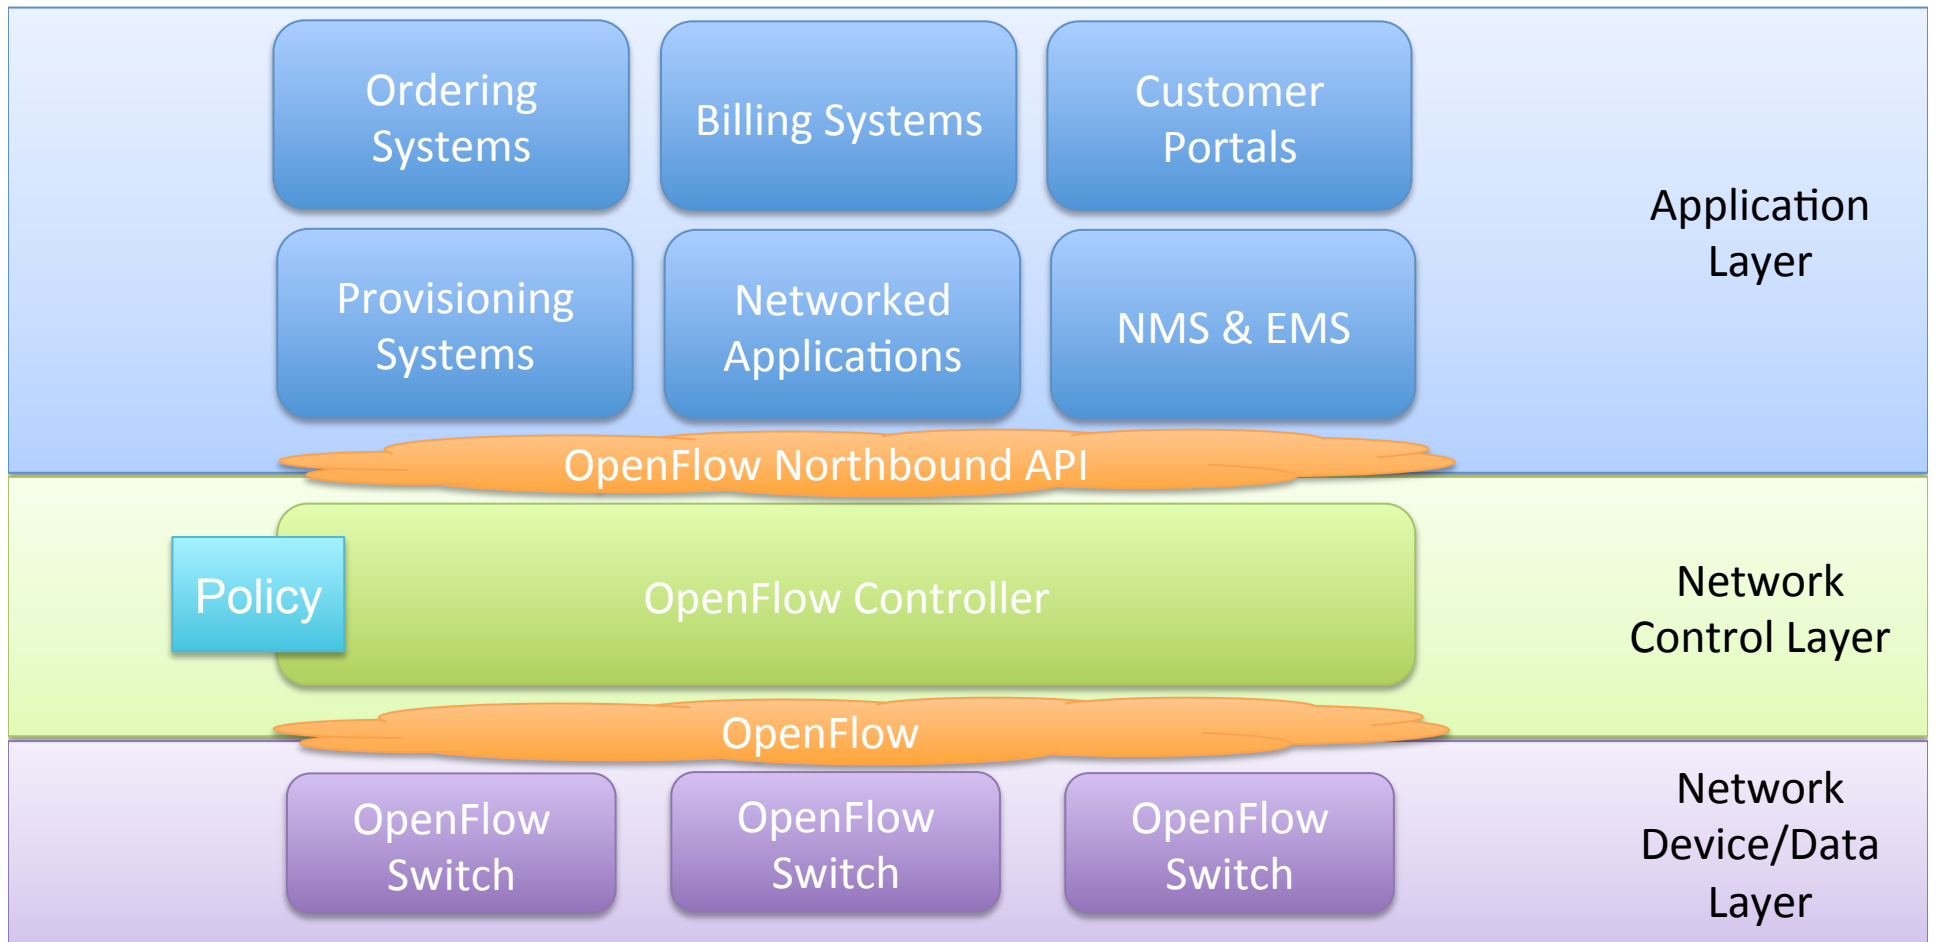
Ordering Systems

Billing Systems

Customer Portals

Application Layer

Provisioning Systems

Networked Applications

NMS & EMS

OpenFlow Northbound API

Policy

OpenFlow Controller

Network Control Layer

OpenFlow

OpenFlow Switch

OpenFlow Switch

OpenFlow Switch

Network Device/Data Layer